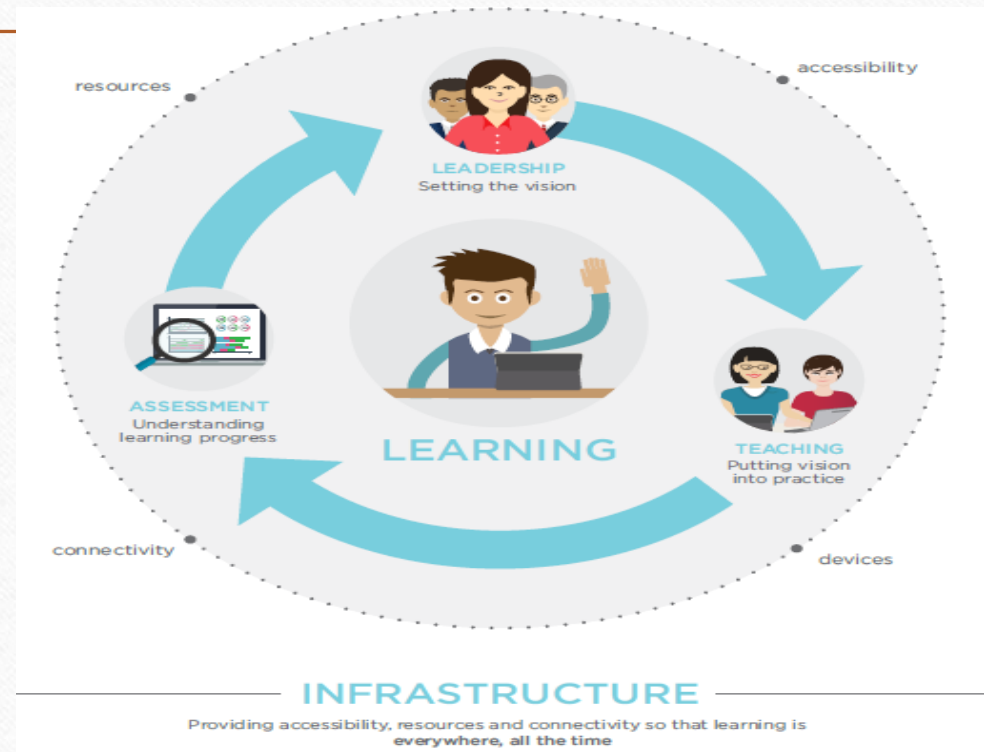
resources

accessibility

LEADERSHIP
Setting the vision

ASSESSMENT
Understanding learning progress

LEARNING

TEACHING
Putting vision into practice

connectivity

devices

INFRASTRUCTURE

Providing accessibility, resources and connectivity so that learning is **everywhere, all the time**